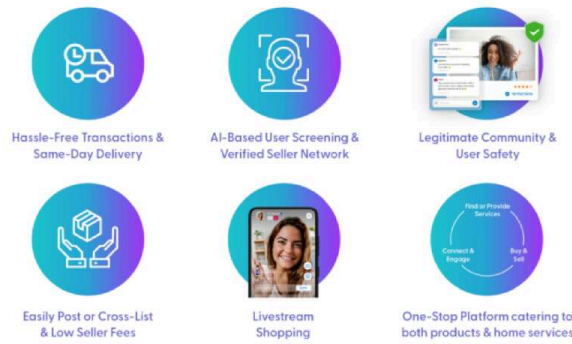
Hassle-Free Transactions & Same-Day Delivery

AI-Based User Screening & Verified Seller Network

Legitimate Community & User Safety

Easily Post or Cross-List & Low Seller Fees

Livestream Shopping

Find or Provide Services

Connect & Engage

Buy & Sell

One-Stop Platform catering to both products & home services